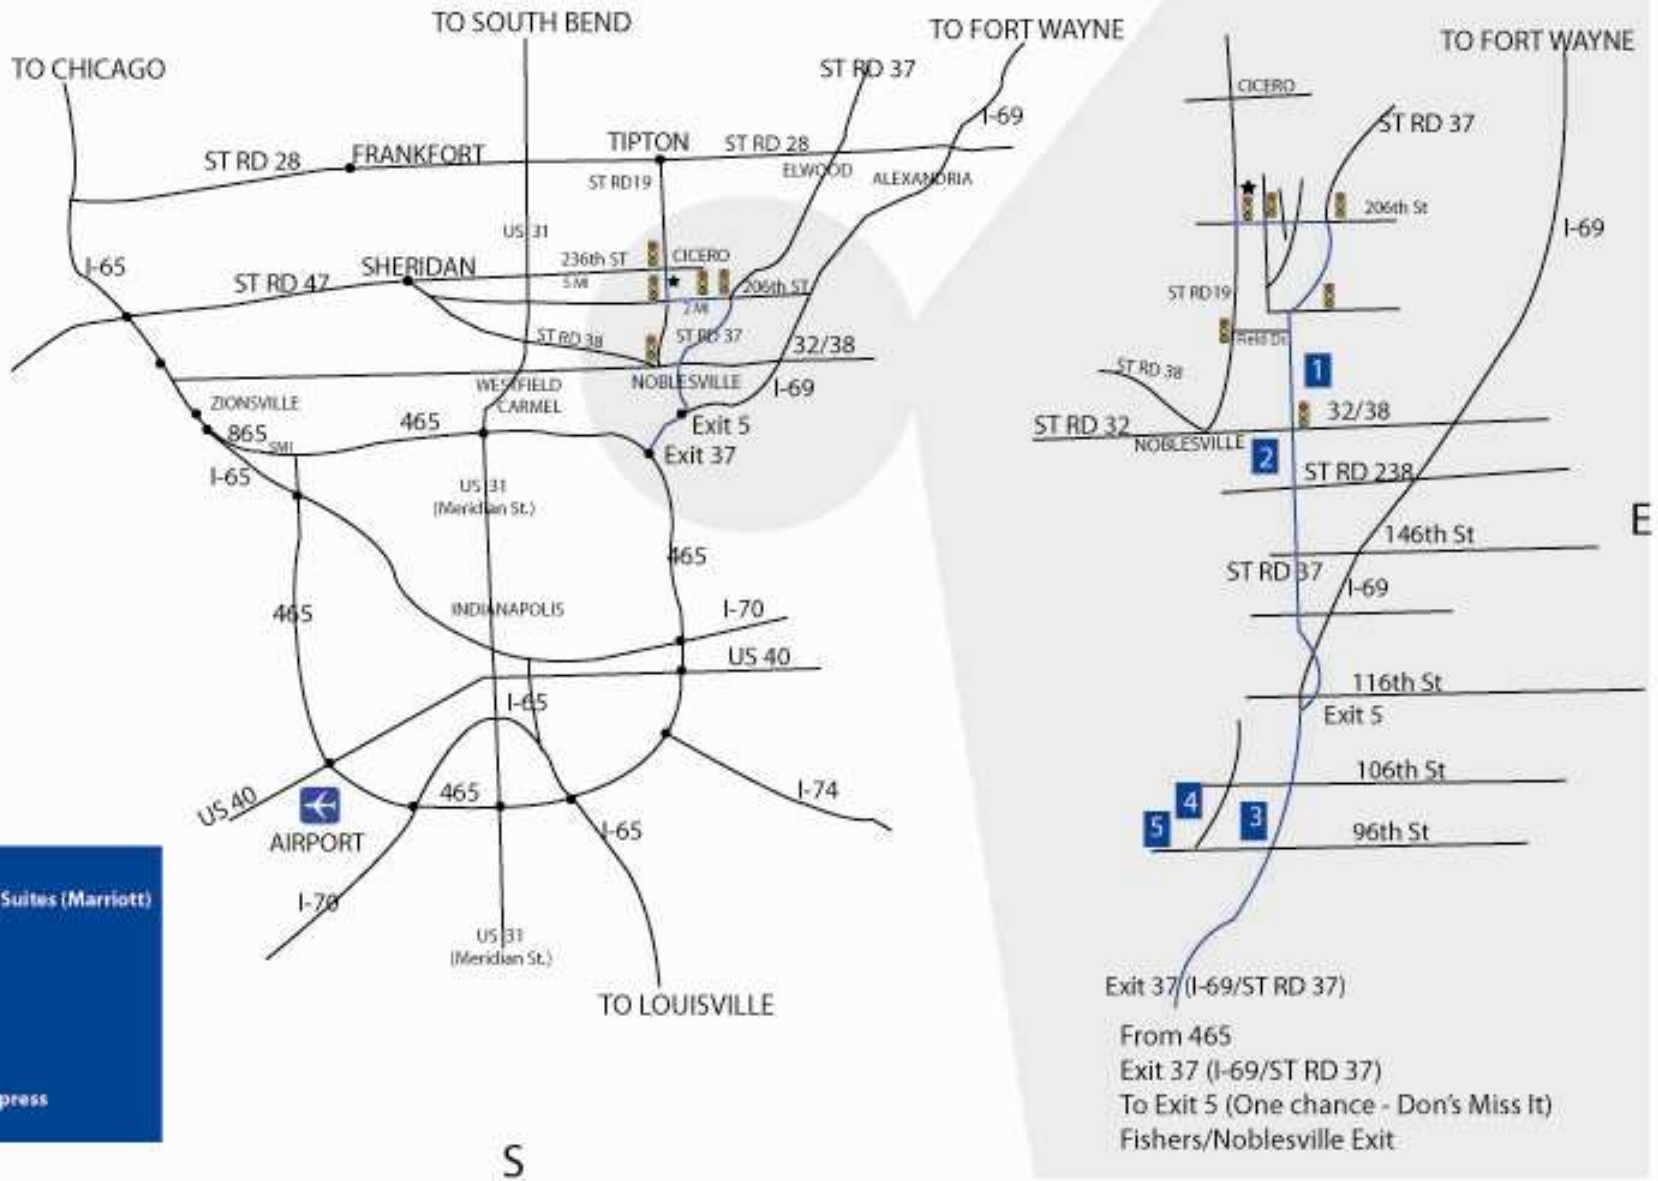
TO SOUTH BEND
TO FORT WAYNE
TO CHICAGO
ST RD 37
I-69
ST RD 28
FRANKFORT
TIPTON
ST RD 28
ELWOOD
ALEXANDRIA
ST RD19
US 31
I-65
ST RD 47
SHERIDAN
236th ST
5 MI
CICERO
206th ST
2 MI
ST RD 38
ST RD 37
32/38
WESTFIELD
CARMEL
NOBLESVILLE
I-69
ZIONSVILLE
865
5MI
465
Exit 5
Exit 37
I-65
US 31
(Meridian St.)
465
465
INDIANAPOLIS
I-70
US 40
I-65
US 40
AIRPORT
465
I-74
I-65
I-70
US 31
(Meridian St.)
TO LOUISVILLE
Suites (Marriott)
press
S

TO FORT WAYNE
CICERO
ST RD 37
206th St
I-69
ST RD19
Reid Dr
ST RD 38
1
32/38
ST RD 32
NOBLESVILLE
2
ST RD 238
E
146th St
ST RD 37
I-69
116th St
Exit 5
106th St
4
3
5
96th St
Exit 37 (I-69/ST RD 37)

From 465
Exit 37 (I-69/ST RD 37)
To Exit 5 (One chance - Don's Miss It)
Fishers/Noblesville Exit